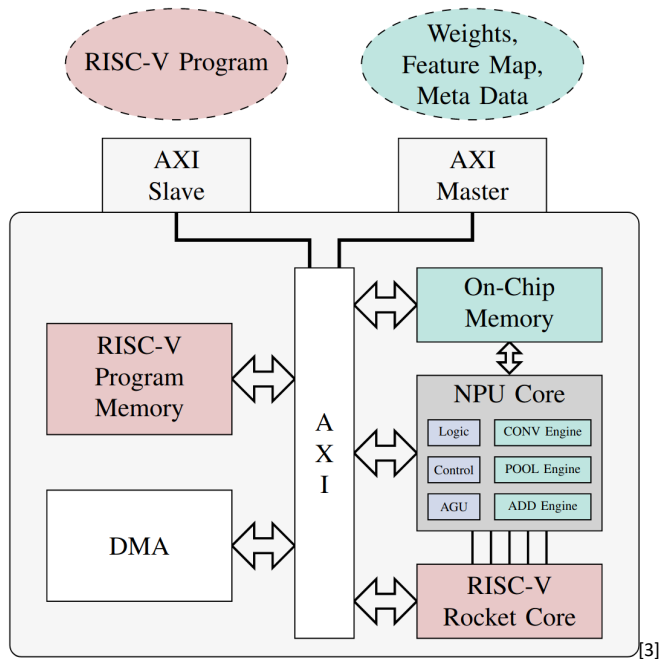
RISC-V Program

Weights, Feature Map, Meta Data

AXI Slave

AXI Master

RISC-V Program Memory

DMA

A X I

On-Chip Memory

NPU Core

Logic

Control

AGU

CONV Engine

POOL Engine

ADD Engine

RISC-V Rocket Core

[3]